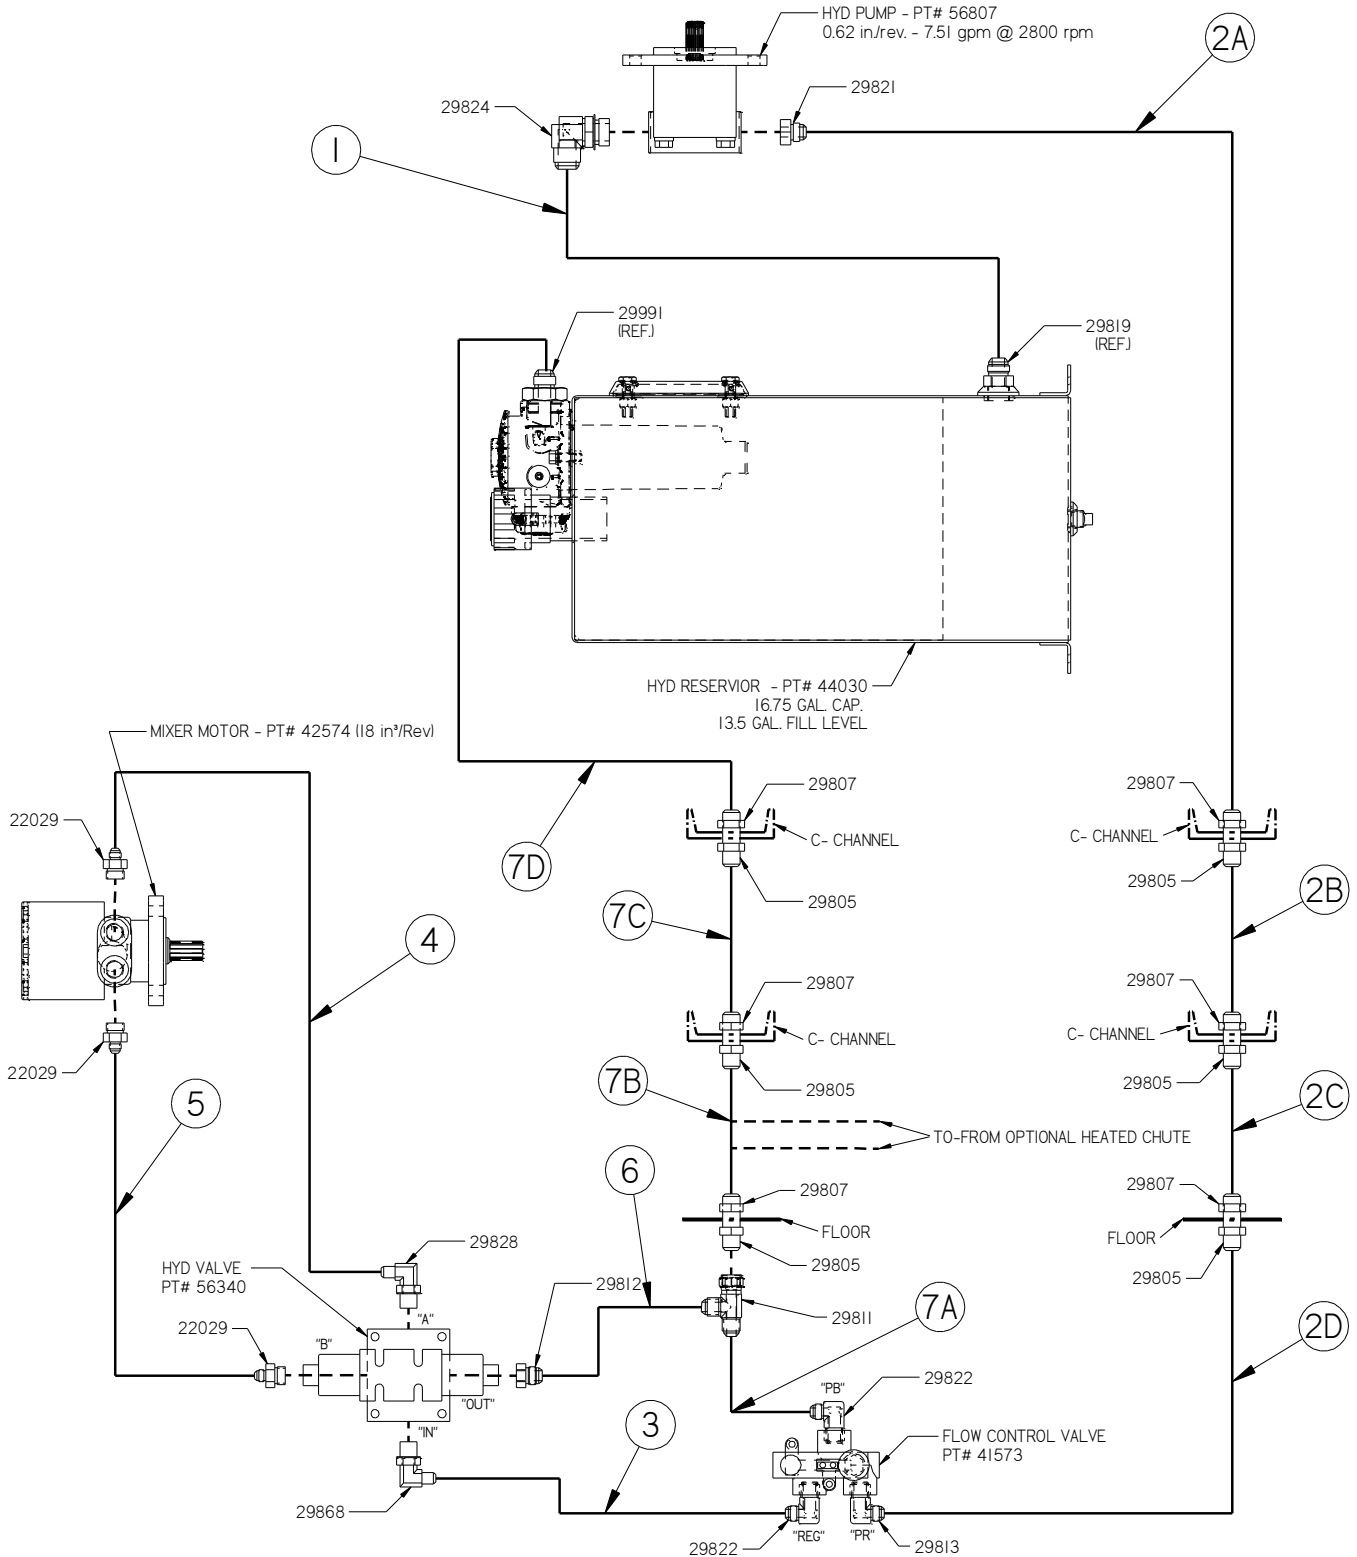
HYD PUMP - PT# 56807
0.62 in./rev. - 7.51 gpm @ 2800 rpm

2A

29824

29821

1

29991
(REF.)

29819
(REF.)

HYD RESERVIOR - PT# 44030
16.75 GAL. CAP.
13.5 GAL. FILL LEVEL

MIXER MOTOR - PT# 42574 (18 in³/Rev)

22029

22029

4

5

7D

29807

C- CHANNEL

29805

7C

29807

C- CHANNEL

29805

7B

TO-FROM OPTIONAL HEATED CHUTE

6

29807

FLOOR

29805

29807

C- CHANNEL

29805

2B

29807

C- CHANNEL

29805

2C

29807

FLOOR

29805

2D

HYD VALVE
PT# 56340

29828

"A"

"B"

22029

"OUT"

"IN"

29812

29811

7A

3

"PB"

29822

FLOW CONTROL VALVE
PT# 41573

29868

29822

"REG"

"PR"

29813